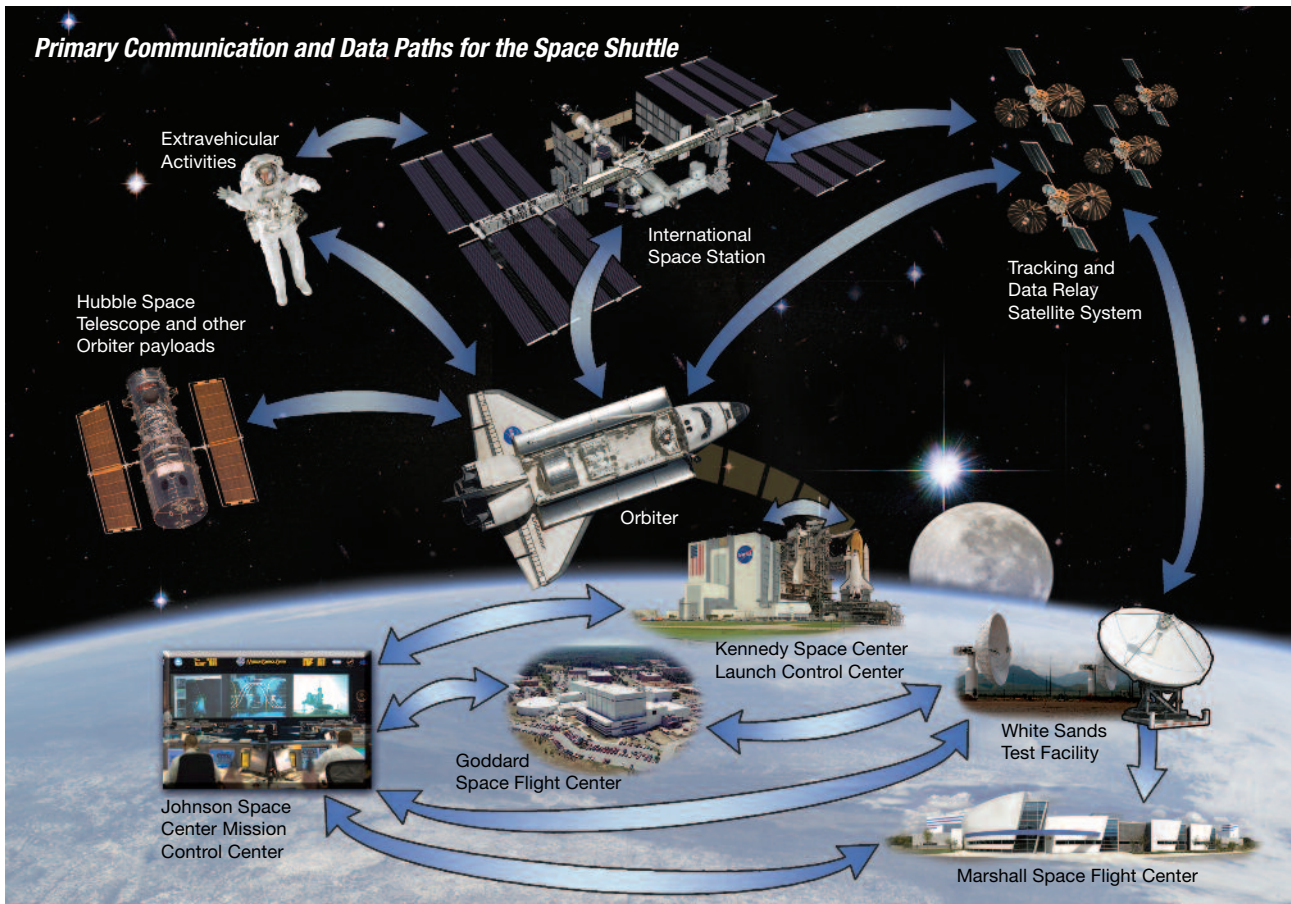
Primary Communication and Data Paths for the Space Shuttle

Extravehicular Activities

International Space Station

Tracking and Data Relay Satellite System

Hubble Space Telescope and other Orbiter payloads

Orbiter

Kennedy Space Center Launch Control Center

Goddard Space Flight Center

White Sands Test Facility

Johnson Space Center Mission Control Center

Marshall Space Flight Center